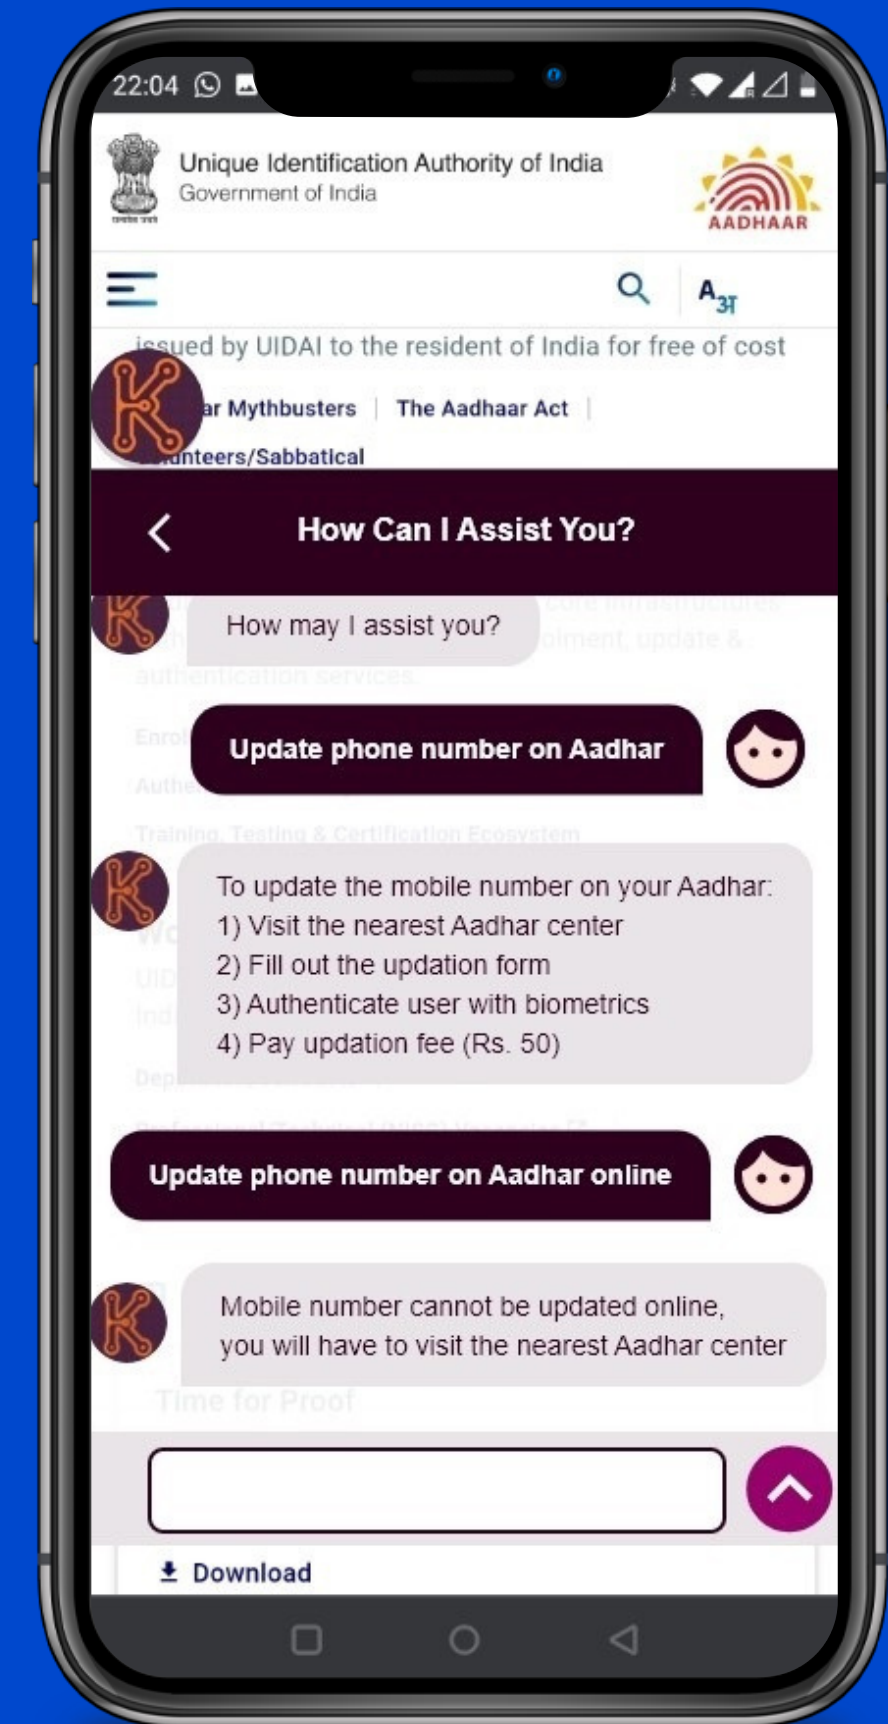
22:04

Unique Identification Authority of India
Government of India

AADHAAR

A अ

issued by UIDAI to the resident of India for free of cost

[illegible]ar Mythbusters | The Aadhaar Act |

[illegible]nteers/Sabbatical

How Can I Assist You?

How may I assist you?

Update phone number on Aadhar

To update the mobile number on your Aadhar:
1) Visit the nearest Aadhar center
2) Fill out the updation form
3) Authenticate user with biometrics
4) Pay updation fee (Rs. 50)

Update phone number on Aadhar online

Mobile number cannot be updated online, you will have to visit the nearest Aadhar center

Time for Proof

Download